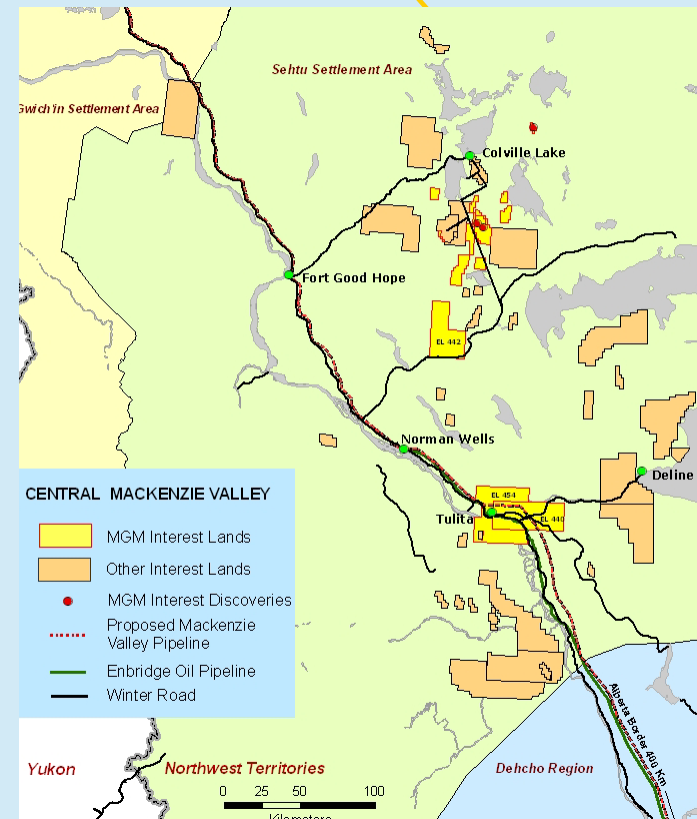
Sehtu Settlement Area

Gwich'in Settlement Area

Colville Lake

Fort Good Hope

EL 442

Norman Wells

Deline

EL 454

Tulita

EL 440

CENTRAL MACKENZIE VALLEY

MGM Interest Lands

Other Interest Lands

MGM Interest Discoveries

Proposed Mackenzie Valley Pipeline

Enbridge Oil Pipeline

Winter Road

Yukon

Northwest Territories

Dehcho Region

Alberta Border 400 Km

0 25 50 100

Kilometers